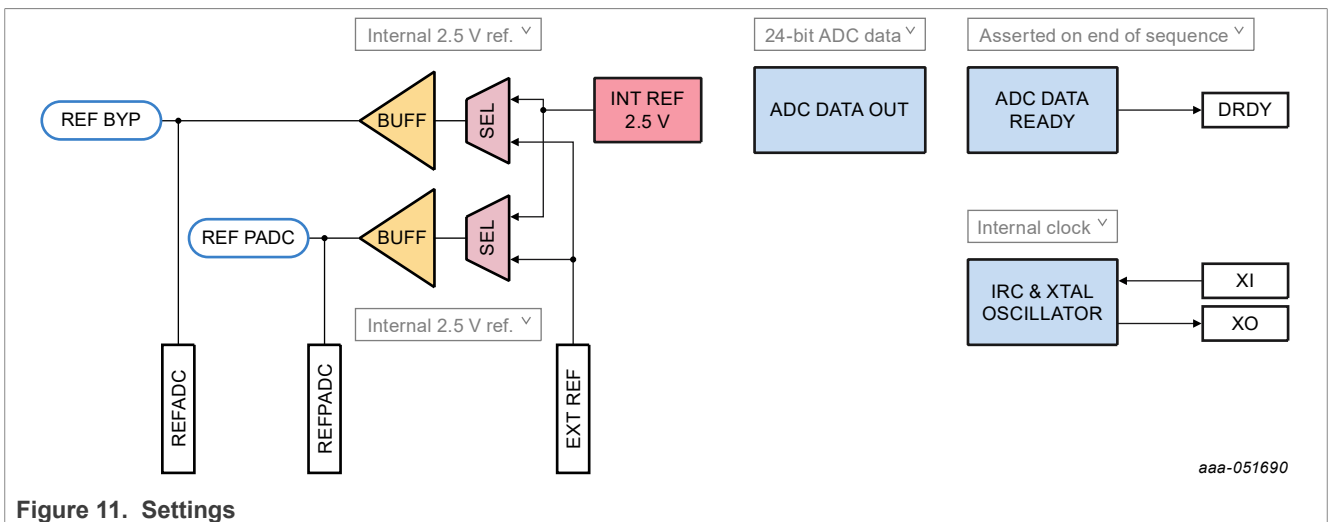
Internal 2.5 V ref. ˅

24-bit ADC data ˅

Asserted on end of sequence ˅

REF BYP

BUFF

SEL

INT REF 2.5 V

ADC DATA OUT

ADC DATA READY

DRDY

REF PADC

BUFF

SEL

Internal clock ˅

IRC & XTAL OSCILLATOR

XI

XO

Internal 2.5 V ref. ˅

REFADC

REFPADC

EXT REF

aaa-051690

Figure 11. Settings